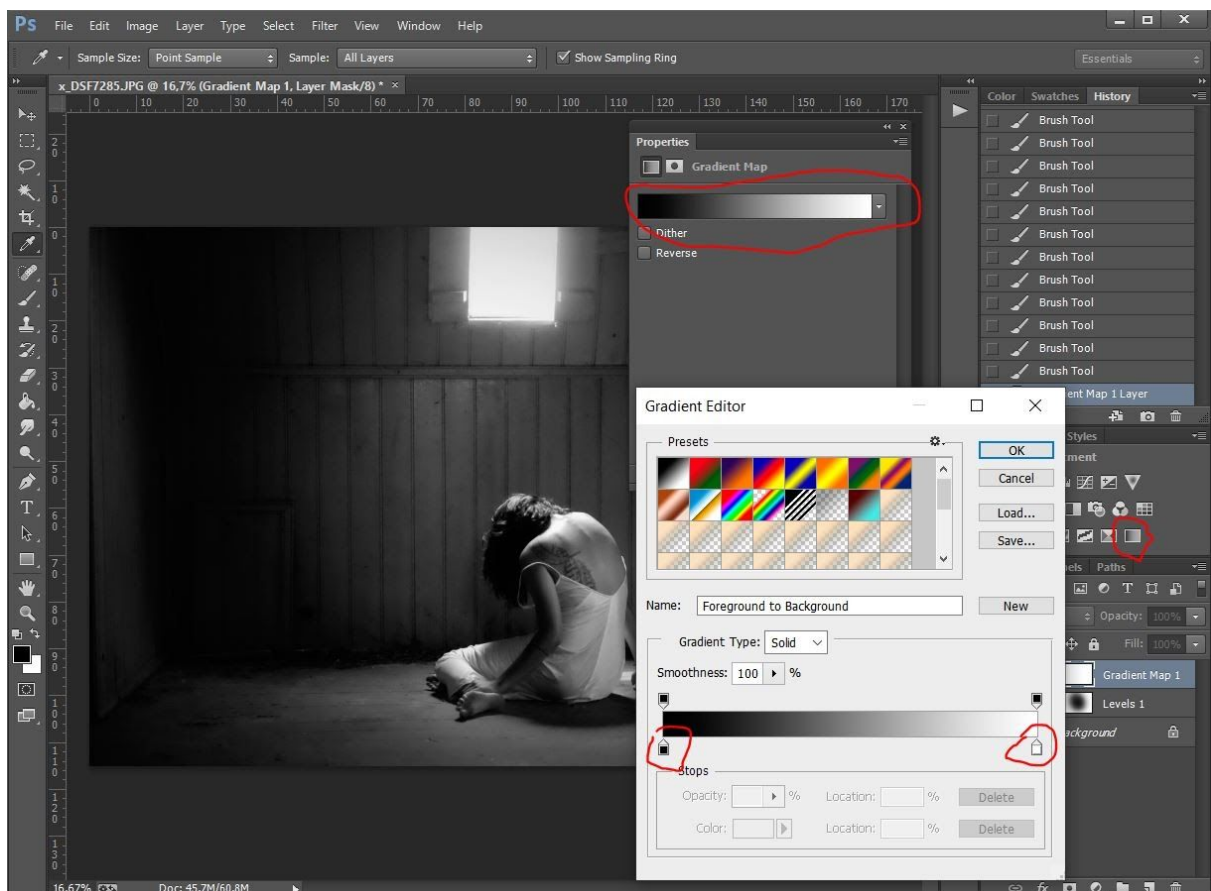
Ps File Edit Image Layer Type Select Filter View Window Help

Sample Size: Point Sample   Sample: All Layers   Show Sampling Ring

Essentials

x_DSF7285.JPG @ 16,7% (Gradient Map 1, Layer Mask/8) * ×

0 10 20 30 40 50 60 70 80 90 100 110 120 130 140 150 160 170

Properties

Gradient Map

Dither
Reverse

Color Swatches History

Brush Tool
Brush Tool
Brush Tool
Brush Tool
Brush Tool
Brush Tool
Brush Tool
Brush Tool
Brush Tool
Brush Tool
Brush Tool
Brush Tool
ent Map 1 Layer

Styles
tment

els Paths

Opacity: 100%
Fill: 100%
Gradient Map 1
Levels 1
ackground

Gradient Editor

Presets

OK
Cancel
Load...
Save...

Name: Foreground to Background   New

Gradient Type: Solid

Smoothness: 100 %

Stops

Opacity: %   Location: %   Delete
Color:   Location: %   Delete

16,67%   Doc: 45,7M/60,8M